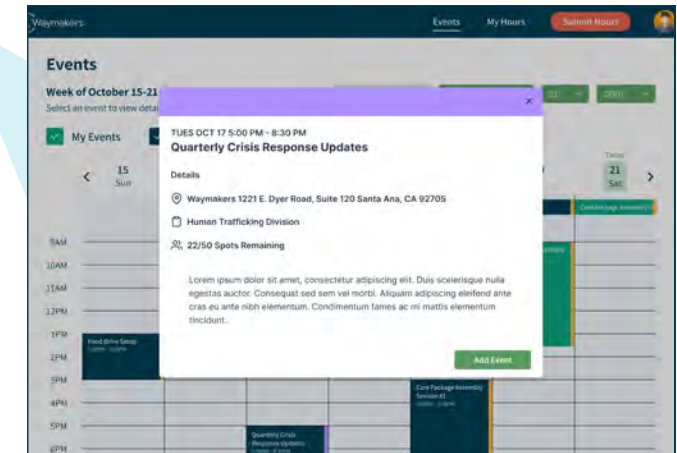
Waymakers

Events My Hours Submit Hours

Events

Week of October 15-21

Select an event to view details

My Events

15 Sun

21 Sat

Today

9AM
10AM
11AM
12PM
1PM
2PM
3PM
4PM
5PM
6PM

Food Drive Setup

Care Package Assembly Session #1

Quarterly Crisis Response Updates

×

TUES OCT 17 5:00 PM - 8:30 PM

Quarterly Crisis Response Updates

Details

Waymakers 1221 E. Dyer Road, Suite 120 Santa Ana, CA 92705

Human Trafficking Division

22/50 Spots Remaining

Lorem ipsum dolor sit amet, consectetur adipiscing elit. Duis scelerisque nulla egestas auctor. Consequat sed sem vel morbi. Aliquam adipiscing eleifend ante cras eu ante nibh elementum. Condimentum fames ac mi mattis elementum tincidunt.

Add Event